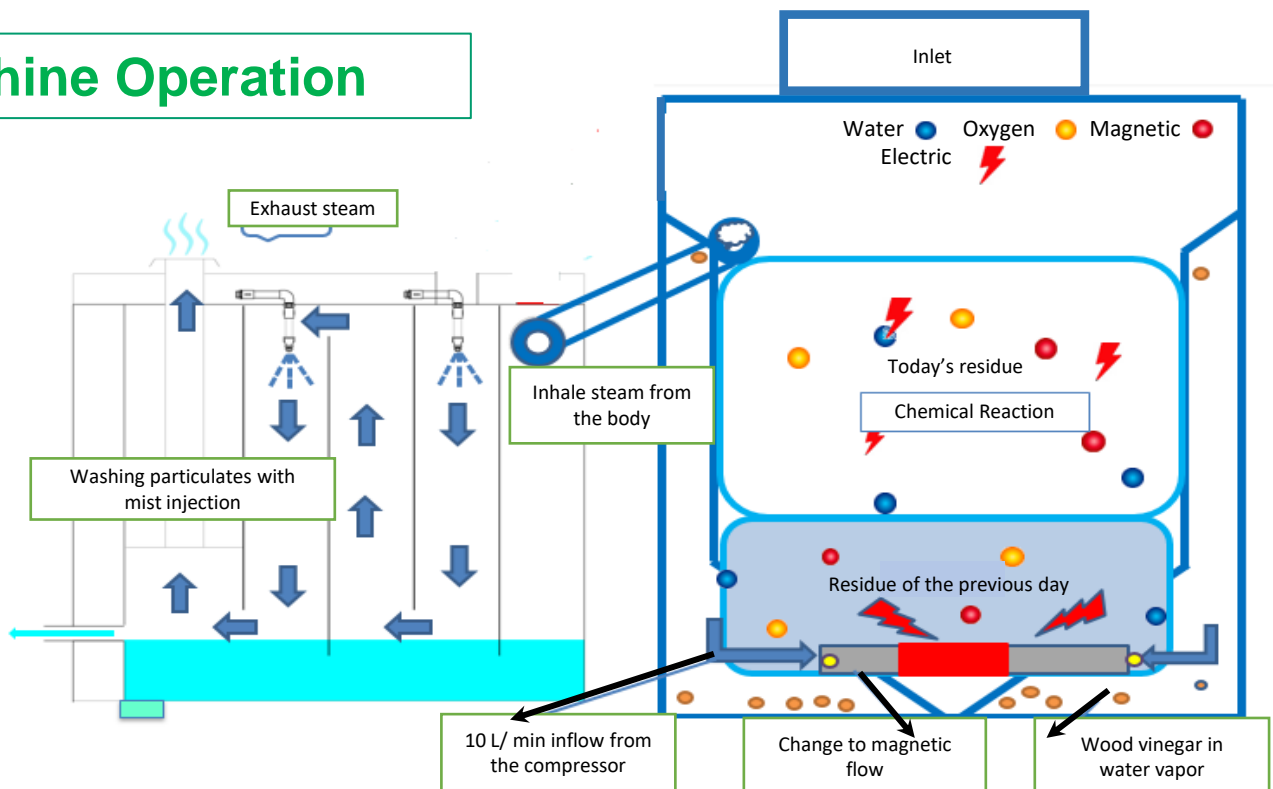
hine Operation

Inlet

Water Oxygen Magnetic
Electric

Exhaust steam

Today's residue

Chemical Reaction

Inhale steam from the body

Washing particulates with mist injection

Residue of the previous day

10 L/ min inflow from the compressor

Change to magnetic flow

Wood vinegar in water vapor